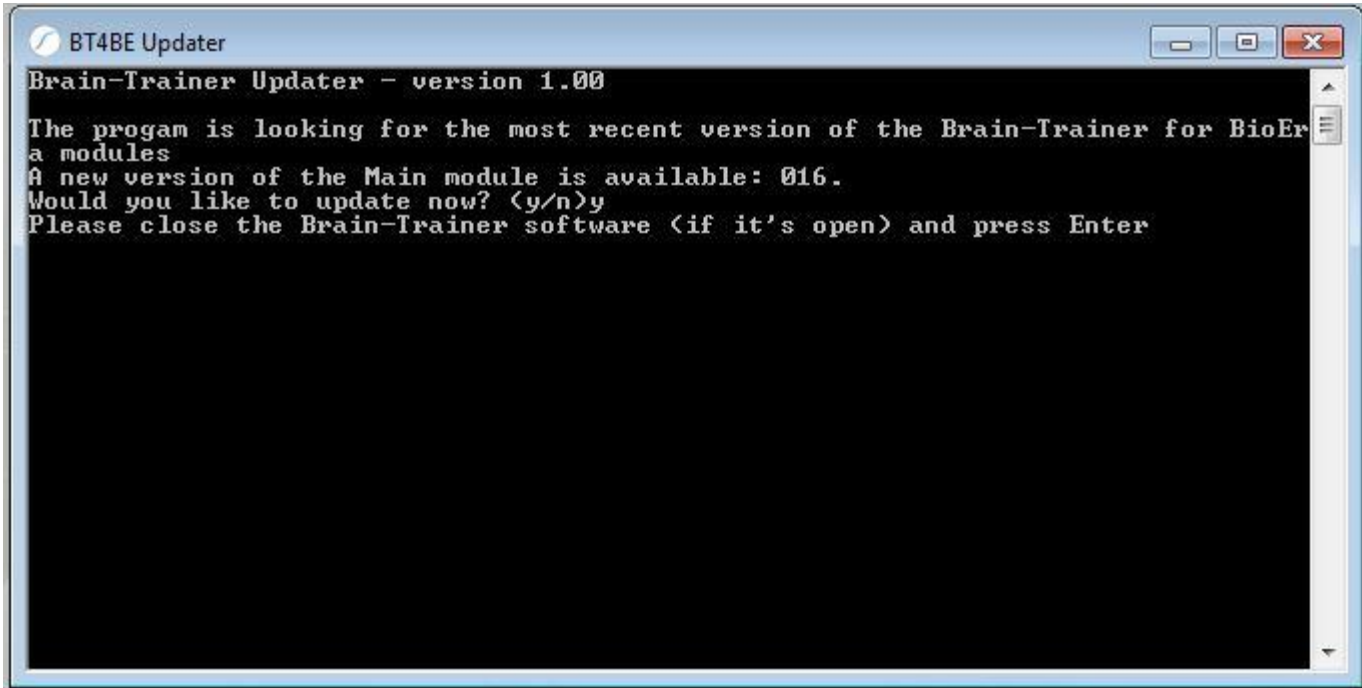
BT4BE Updater

Brain-Trainer Updater - version 1.00

The progam is looking for the most recent version of the Brain-Trainer for BioEra modules
A new version of the Main module is available: 016.
Would you like to update now? (y/n)y
Please close the Brain-Trainer software (if it's open) and press Enter